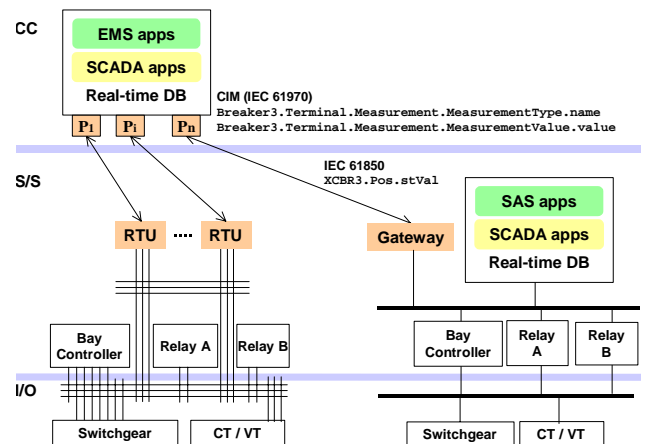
CC

EMS apps

SCADA apps

Real-time DB

CIM (IEC 61970)
Breaker3.Terminal.Measurement.MeasurementType.name
Breaker3.Terminal.Measurement.MeasurementValue.value

$P_1$ $P_i$ $P_n$

S/S

IEC 61850
XCBR3.Pos.stVal

RTU ···· RTU

Gateway

SAS apps

SCADA apps

Real-time DB

Bay Controller

Relay A

Relay B

Bay Controller

Relay A

Relay B

I/O

Switchgear

CT / VT

Switchgear

CT / VT